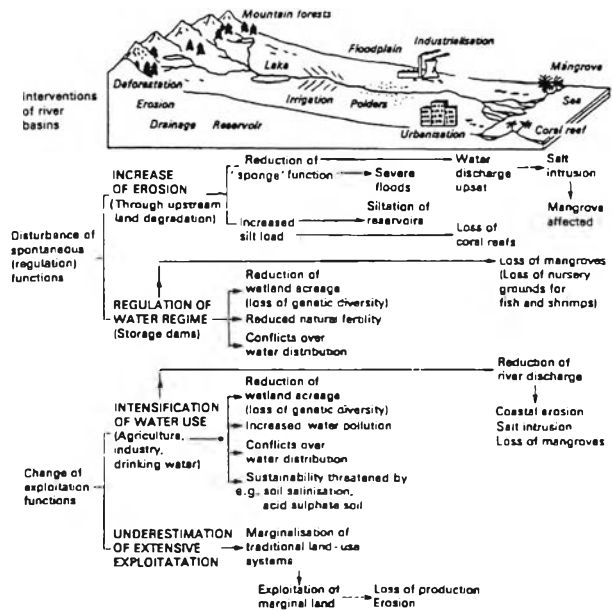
Mountain forests
Floodplain
Industrialisation
Mangrove
Interventions of river basins
Deforestation
Lake
Erosion
Irrigation
Polders
Sea
Drainage
Reservoir
Urbanisation
Coral reef

Disturbance of spontaneous (regulation) functions

INCREASE OF EROSION (Through upstream land degradation)
Reduction of 'sponge' function
Severe floods
Water discharge upset
Salt intrusion
Mangrove affected
Increased silt load
Siltation of reservoirs
Loss of coral reefs

Loss of mangroves (Loss of nursery grounds for fish and shrimps)

REGULATION OF WATER REGIME (Storage dams)
Reduction of wetland acreage (loss of genetic diversity)
Reduced natural fertility
Conflicts over water distribution

Reduction of river discharge

Change of exploitation functions

INTENSIFICATION OF WATER USE (Agriculture, industry, drinking water)
Reduction of wetland acreage (loss of genetic diversity)
Increased water pollution
Conflicts over water distribution
Sustainability threatened by e.g. soil salinisation, acid sulphate soil

Coastal erosion
Salt intrusion
Loss of mangroves

UNDERESTIMATION OF EXTENSIVE EXPLOITATATION
Marginalisation of traditional land-use systems
Exploitation of marginal land
Loss of production
Erosion